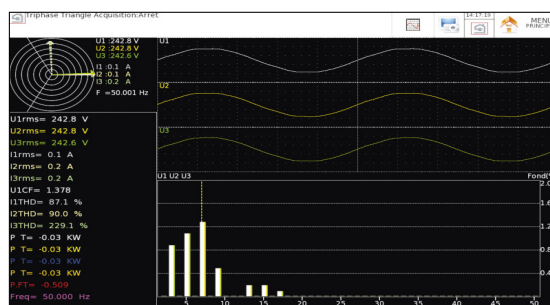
Triphase Triangle Acquisition:Arret

14:17:19

MENU PRINCIP

U1 :242.8 V
U2 :242.8 V
U3 :242.6 V

I1 :0.1 A
I2 :0.1 A
I3 :0.2 A

F =50.001 Hz

U1rms= 242.8 V
U2rms= 242.8 V
U3rms= 242.6 V
I1rms= 0.1 A
I2rms= 0.2 A
I3rms= 0.2 A
U1CF= 1.378
I1THD= 87.1 %
I2THD= 90.0 %
I3THD= 229.1 %
P T= -0.03 KW
P T= -0.03 KW
P T= -0.03 KW
P T= -0.03 KW
P.FT= -0.509
Freq= 50.000 Hz

U1

U2

U3

U1 U2 U3

Fond(

2.0
1.6
1.2
0.8
0.4

5 10 15 20 25 30 35 40 45 50